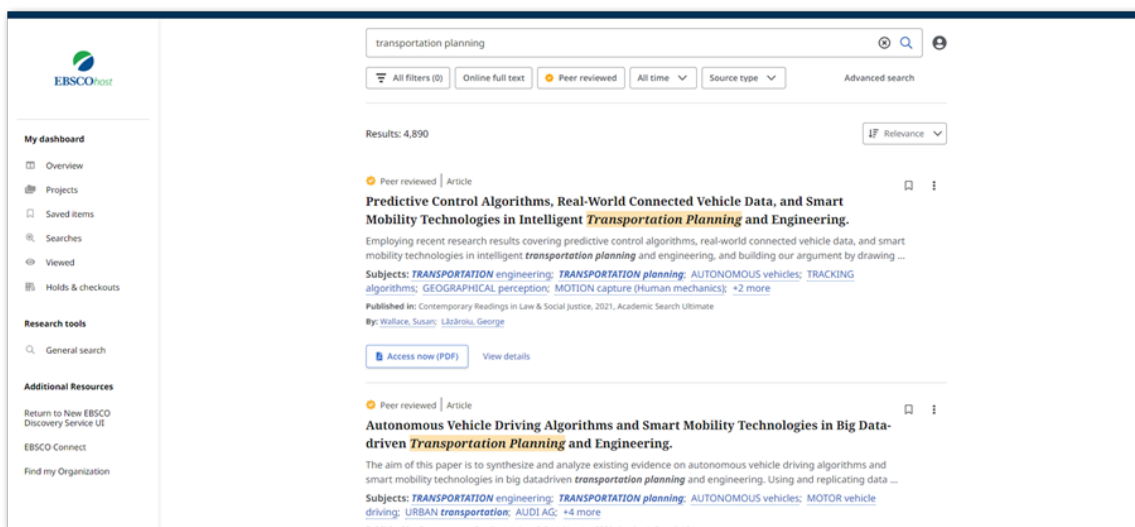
EBSCOhost

My dashboard
Overview
Projects
Saved items
Searches
Viewed
Holds & checkouts

Research tools
General search

Additional Resources
Return to New EBSCO Discovery Service UI
EBSCO Connect
Find my Organization

transportation planning

All filters (0)
Online full text
Peer reviewed
All time
Source type
Advanced search

Results: 4,890
Relevance

Peer reviewed | Article
Predictive Control Algorithms, Real-World Connected Vehicle Data, and Smart Mobility Technologies in Intelligent Transportation Planning and Engineering.
Employing recent research results covering predictive control algorithms, real-world connected vehicle data, and smart mobility technologies in intelligent transportation planning and engineering, and building our argument by drawing ...
Subjects: TRANSPORTATION engineering; TRANSPORTATION planning; AUTONOMOUS vehicles; TRACKING algorithms; GEOGRAPHICAL perception; MOTION capture (Human mechanics); +2 more
Published in: Contemporary Readings in Law & Social Justice, 2021, Academic Search Ultimate
By: Wallace, Susan; Lăzăroiu, George
Access now (PDF)
View details

Peer reviewed | Article
Autonomous Vehicle Driving Algorithms and Smart Mobility Technologies in Big Data-driven Transportation Planning and Engineering.
The aim of this paper is to synthesize and analyze existing evidence on autonomous vehicle driving algorithms and smart mobility technologies in big datadriven transportation planning and engineering. Using and replicating data ...
Subjects: TRANSPORTATION engineering; TRANSPORTATION planning; AUTONOMOUS vehicles; MOTOR vehicle driving; URBAN transportation; AUDI AG; +4 more